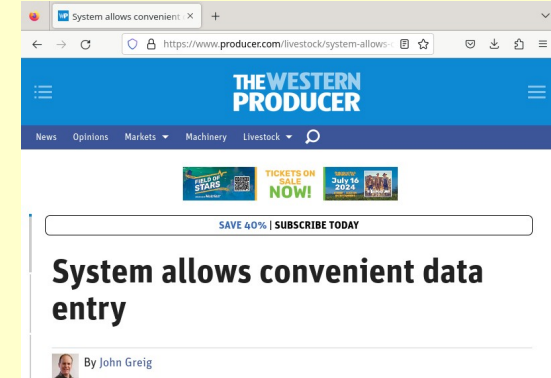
WP System allows convenient ×   +

https://www.producer.com/livestock/system-allows-

THE WESTERN PRODUCER

News   Opinions   Markets ▾   Machinery   Livestock ▾

FIELD OF STARS   TICKETS ON SALE NOW!   July 16 2024

SAVE 40% | SUBSCRIBE TODAY

System allows convenient data entry

By John Greig